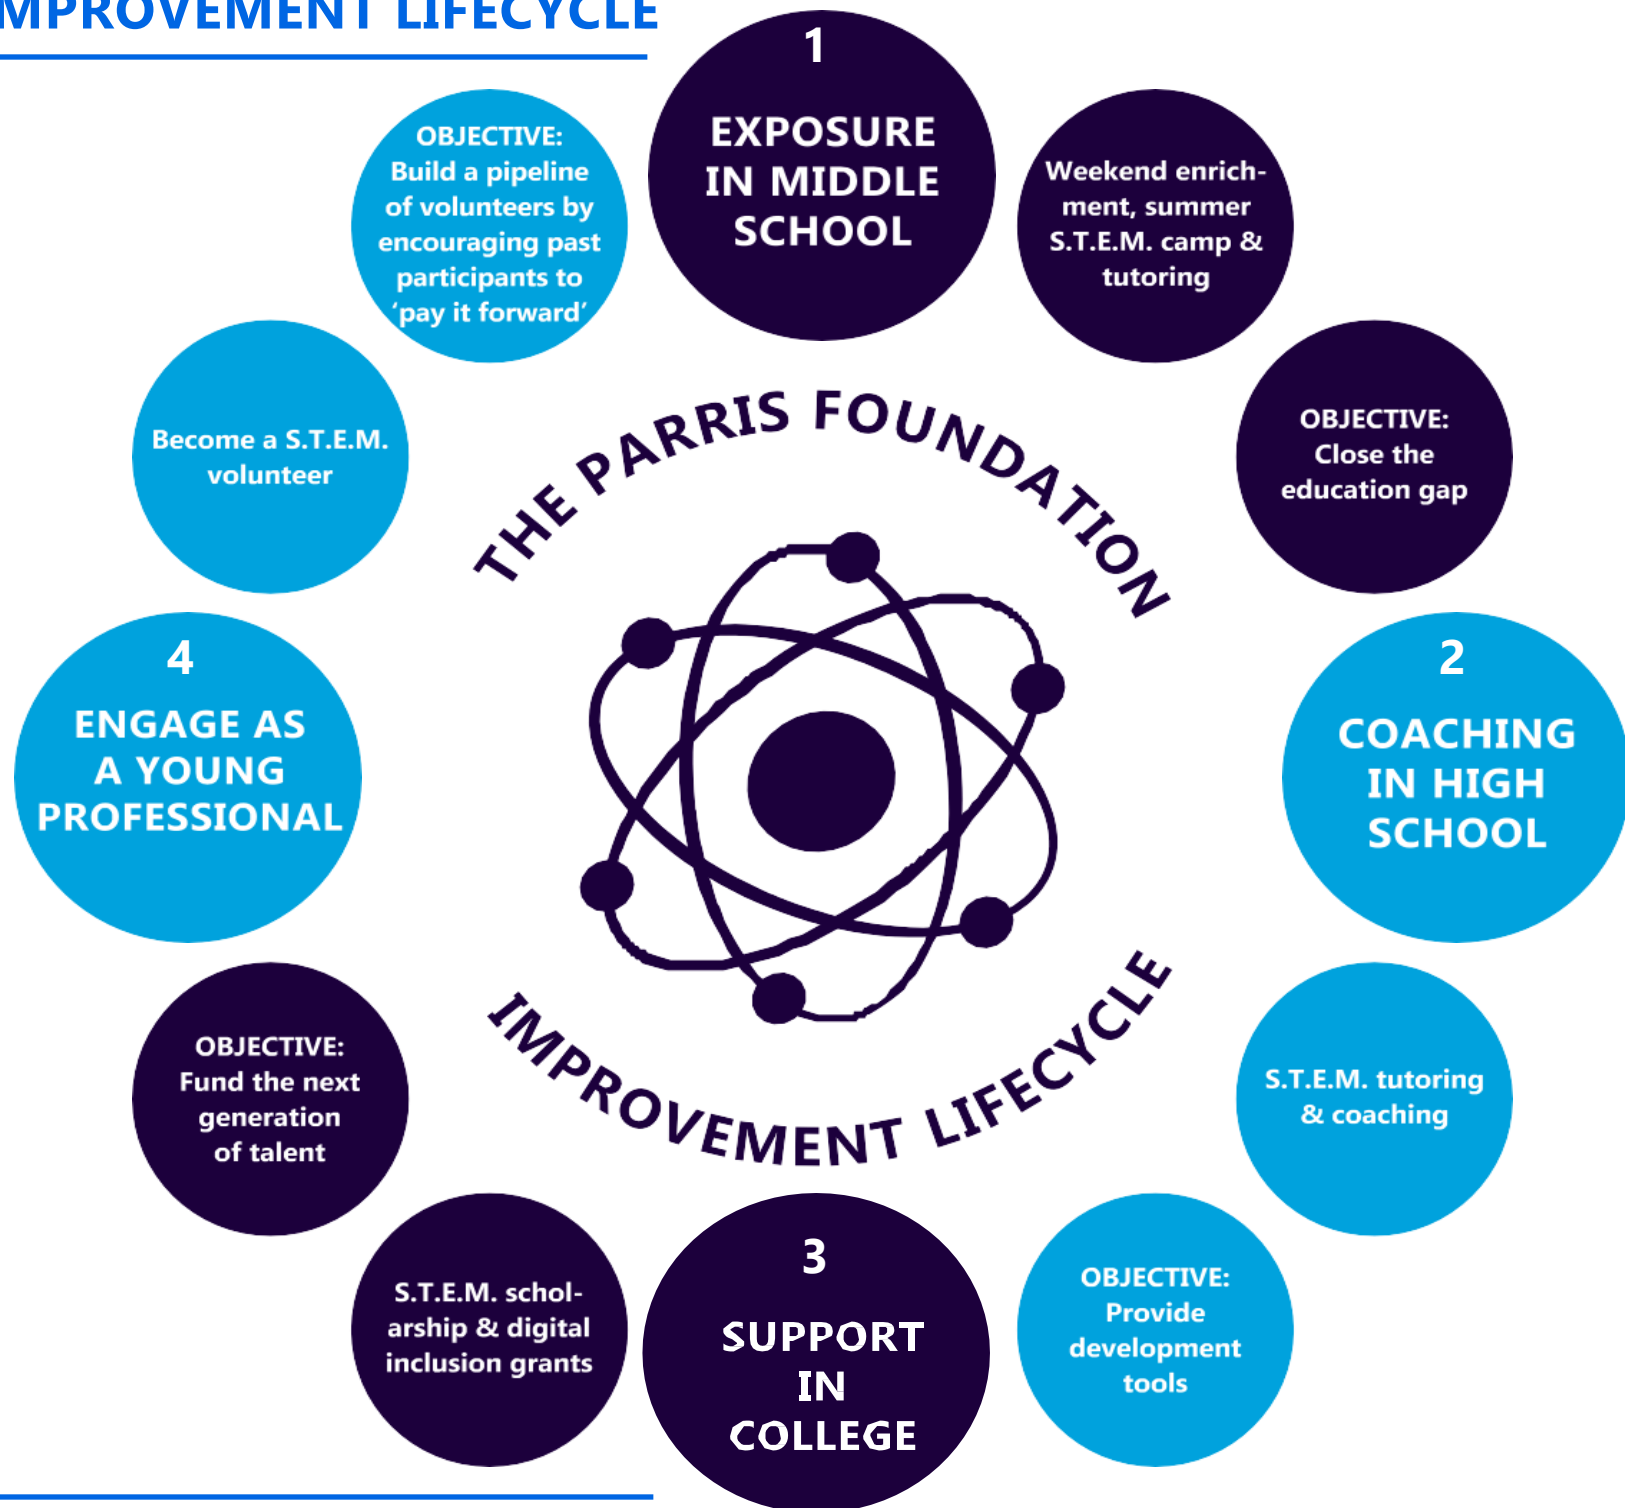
MPROVEMENT LIFECYCLE

1
EXPOSURE IN MIDDLE SCHOOL

Weekend enrichment, summer S.T.E.M. camp & tutoring

OBJECTIVE: Close the education gap

2
COACHING IN HIGH SCHOOL

S.T.E.M. tutoring & coaching

OBJECTIVE: Provide development tools

3
SUPPORT IN COLLEGE

S.T.E.M. scholarship & digital inclusion grants

OBJECTIVE: Fund the next generation of talent

4
ENGAGE AS A YOUNG PROFESSIONAL

Become a S.T.E.M. volunteer

OBJECTIVE: Build a pipeline of volunteers by encouraging past participants to 'pay it forward'

THE PARRIS FOUNDATION
IMPROVEMENT LIFECYCLE